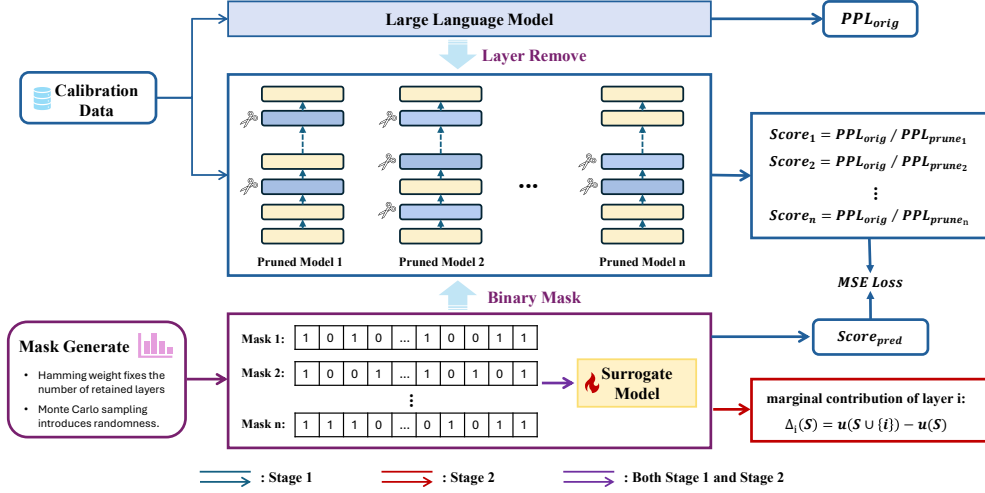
Large Language Model

$PPL_{orig}$

Layer Remove

Calibration Data

Pruned Model 1

Pruned Model 2

...

Pruned Model n

$Score_1 = PPL_{orig} / PPL_{prune_1}$

$Score_2 = PPL_{orig} / PPL_{prune_2}$

⋮

$Score_n = PPL_{orig} / PPL_{prune_n}$

MSE Loss

Binary Mask

Mask Generate

• Hamming weight fixes the number of retained layers

• Monte Carlo sampling introduces randomness.

| Mask 1: | 1 | 0 | 1 | 0 | ... | 1 | 0 | 0 | 1 | 1 |
|---|---|---|---|---|---|---|---|---|---|---|
| Mask 2: | 1 | 0 | 0 | 1 | ... | 1 | 0 | 1 | 0 | 1 |
| ⋮ | | | | | | | | | | |
| Mask n: | 1 | 1 | 1 | 0 | ... | 0 | 1 | 0 | 1 | 1 |

Surrogate Model

$Score_{pred}$

marginal contribution of layer i:

$\Delta_i(S) = u(S \cup \{i\}) - u(S)$

: Stage 1

: Stage 2

: Both Stage 1 and Stage 2